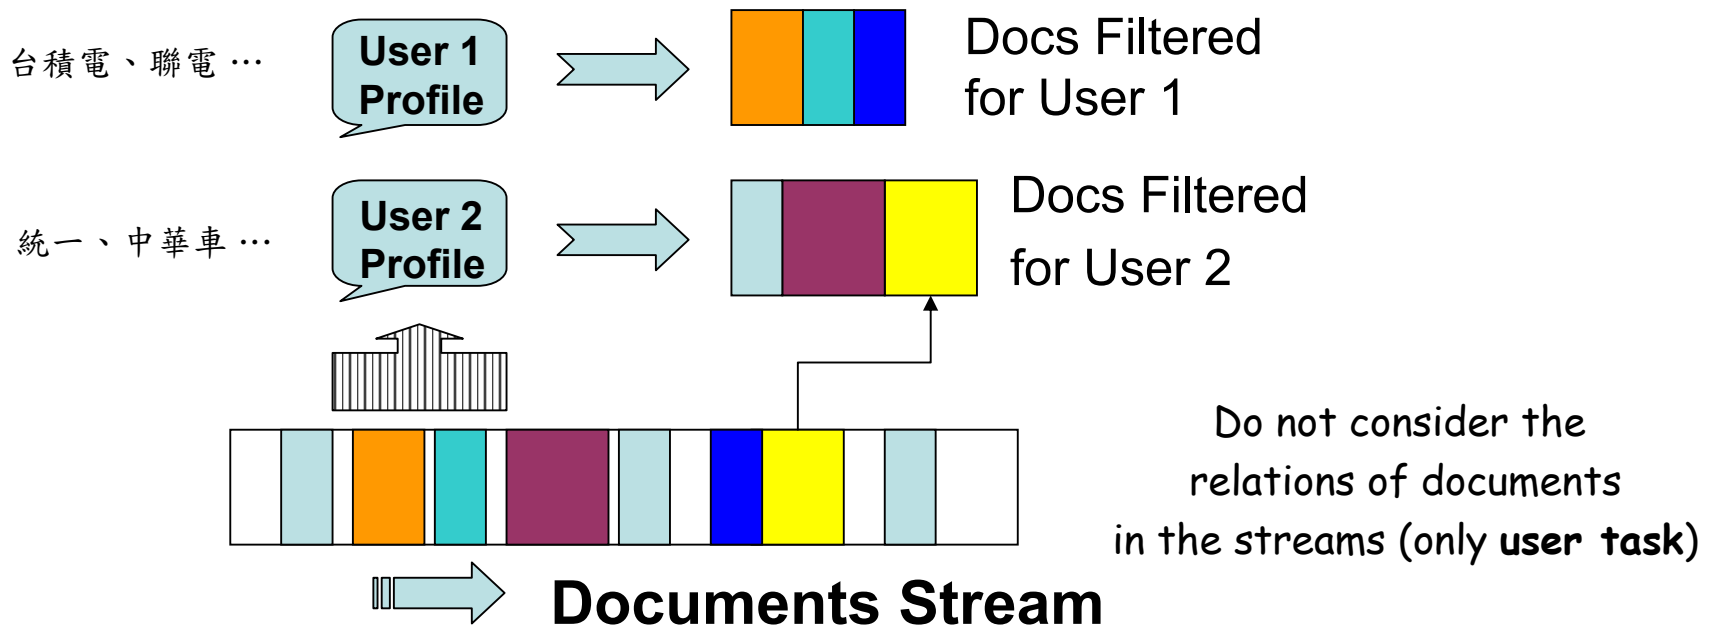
台積電、聯電 …

User 1 Profile

Docs Filtered for User 1

統一、中華車 …

User 2 Profile

Docs Filtered for User 2

Do not consider the relations of documents in the streams (only **user task**)

Documents Stream